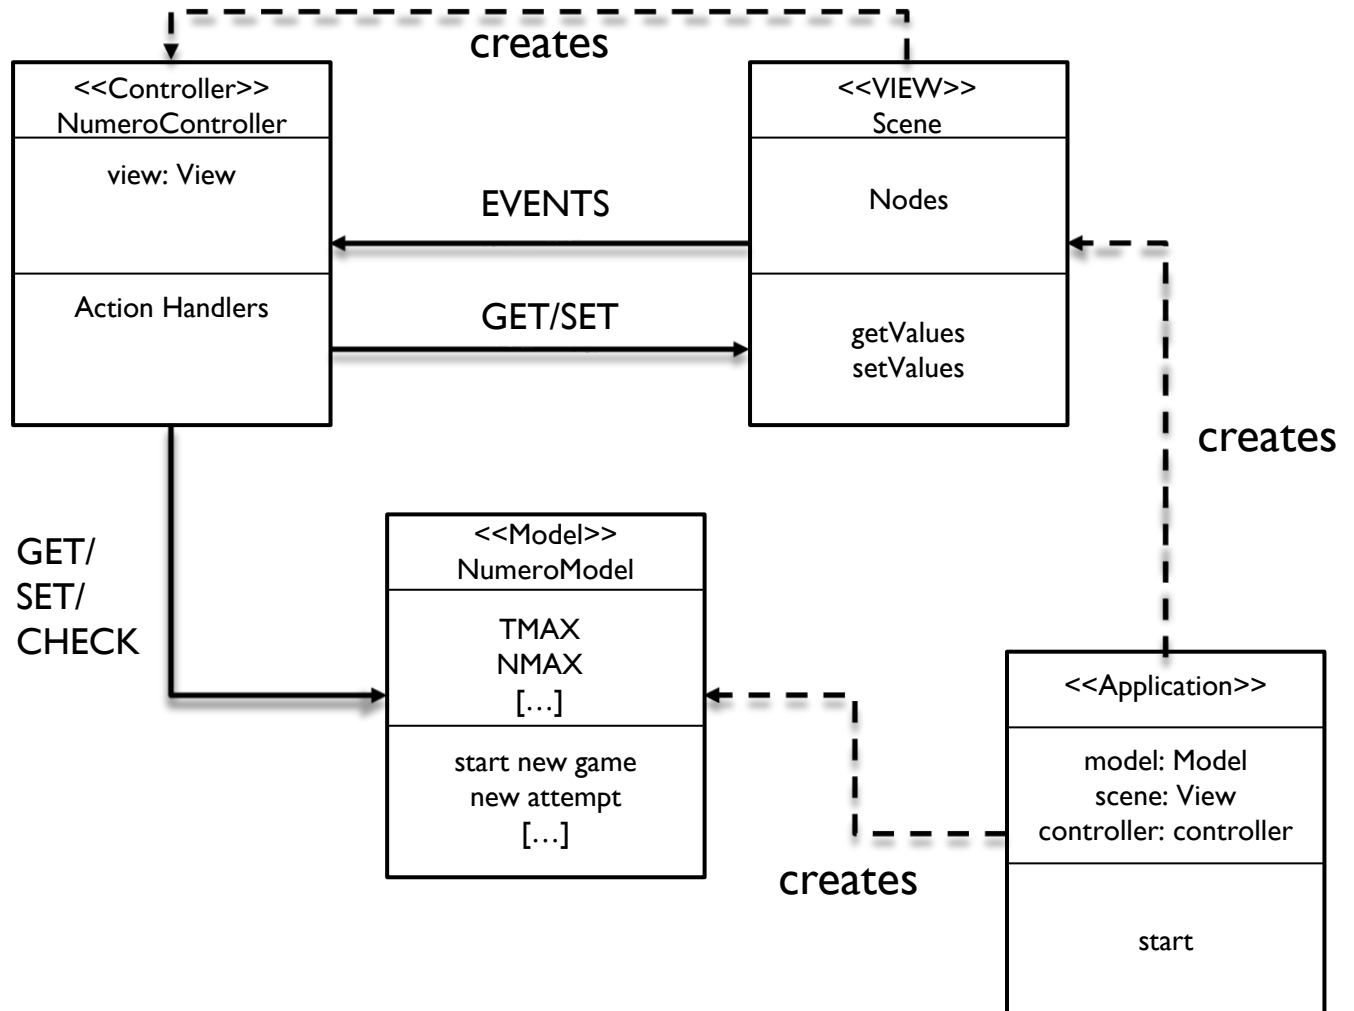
creates

<<Controller>>
NumeroController

view: View

Action Handlers

EVENTS

GET/SET

<<VIEW>>
Scene

Nodes

getValues
setValues

creates

GET/
SET/
CHECK

<<Model>>
NumeroModel

TMAX
NMAX
[…]

start new game
new attempt
[…]

creates

<<Application>>

model: Model
scene: View
controller: controller

start